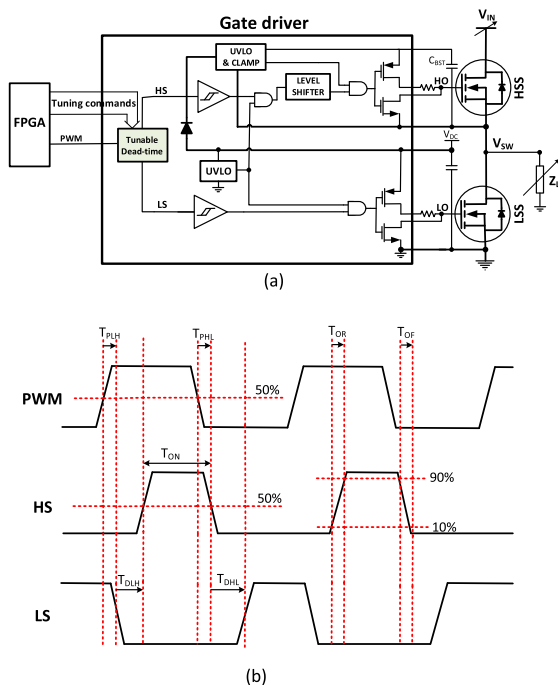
Gate driver

$V_{IN}$

FPGA

Tuning commands

PWM

Tunable Dead-time

HS

LS

UVLO & CLAMP

LEVEL SHIFTER

UVLO

$C_{BST}$

HO

$V_{DC}$

LO

HSS

LSS

$V_{SW}$

$Z_L$

(a)

$T_{PLH}$

$T_{PHL}$

$T_{OR}$

$T_{OF}$

PWM

50%

$T_{ON}$

HS

50%

90%

10%

LS

$T_{DLH}$

$T_{DHL}$

(b)